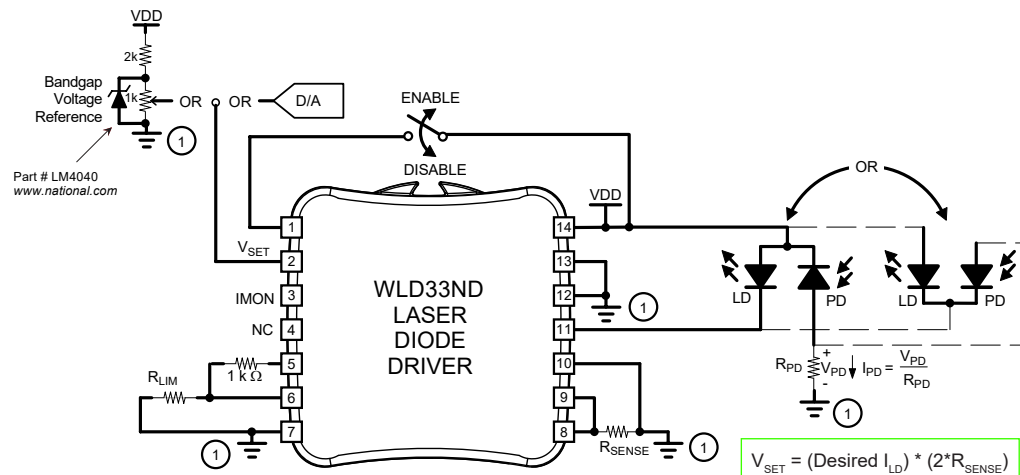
VDD
2k
Bandgap Voltage Reference
1k
OR
OR
D/A
1
Part # LM4040
www.national.com
ENABLE
DISABLE
OR
VDD
1
14
$V_{SET}$
2
13
12
1
IMON
3
NC
4
11
WLD33ND
LASER
DIODE
DRIVER
LD
PD
LD
PD
$R_{LIM}$
5
1 k Ω
6
10
9
7
8
1
$R_{SENSE}$
1
$R_{PD}$
+
$V_{PD}$
-
$I_{PD} = \frac{V_{PD}}{R_{PD}}$
1
$V_{SET}$ = (Desired $I_{LD}$) * (2*$R_{SENSE}$)